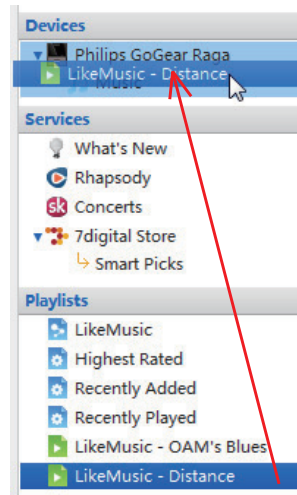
Devices
Philips GoGear Raga
LikeMusic - Distance
Music
Services
What's New
Rhapsody
Concerts
7digital Store
Smart Picks
Playlists
LikeMusic
Highest Rated
Recently Added
Recently Played
LikeMusic - OAM's Blues
LikeMusic - Distance